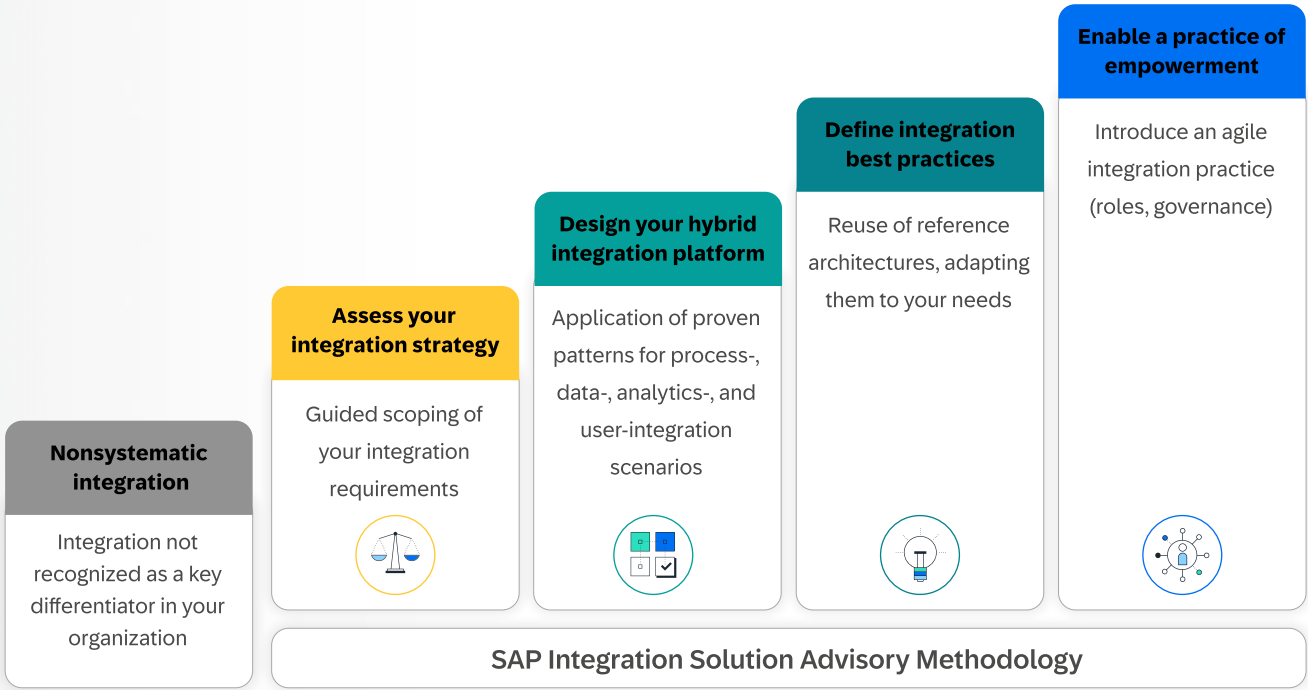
Nonsystematic integration

Integration not recognized as a key differentiator in your organization

Assess your integration strategy

Guided scoping of your integration requirements

Design your hybrid integration platform

Application of proven patterns for process-, data-, analytics-, and user-integration scenarios

Define integration best practices

Reuse of reference architectures, adapting them to your needs

Enable a practice of empowerment

Introduce an agile integration practice (roles, governance)

SAP Integration Solution Advisory Methodology